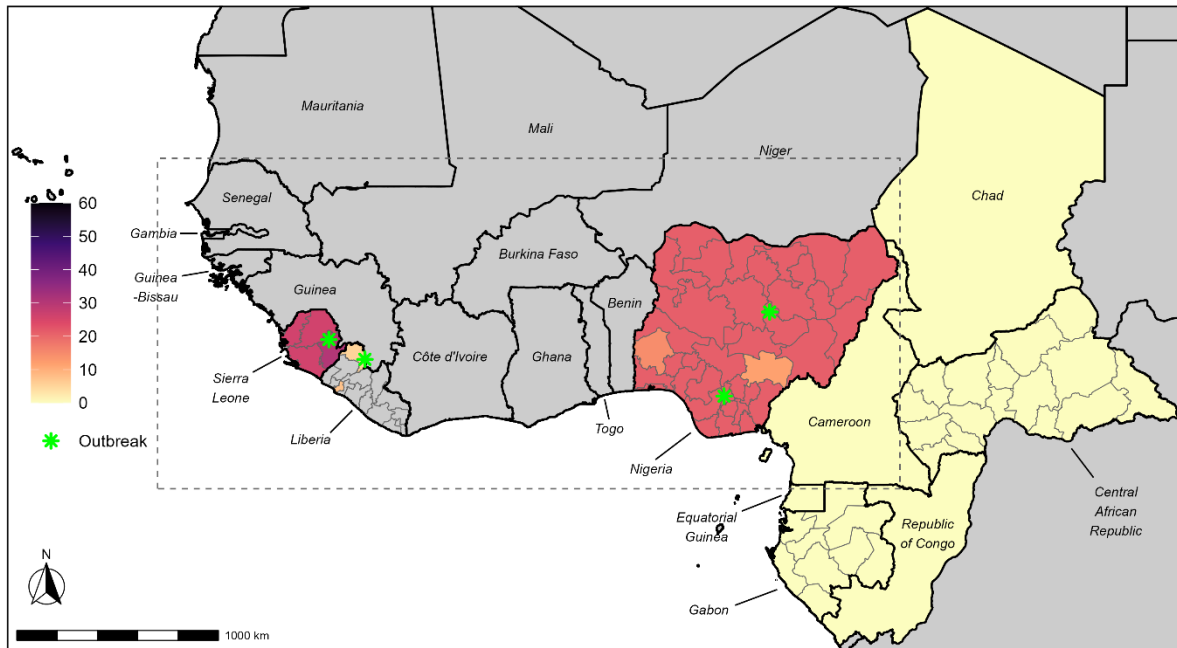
Mauritania

Mali

Niger

Chad

Senegal

Gambia

Guinea -Bissau

Guinea

Burkina Faso

Benin

Sierra Leone

Côte d'Ivoire

Ghana

Liberia

Togo

Nigeria

Cameroon

Central African Republic

Equatorial Guinea

Republic of Congo

Gabon

60
50
40
30
20
10
0

Outbreak

N

1000 km